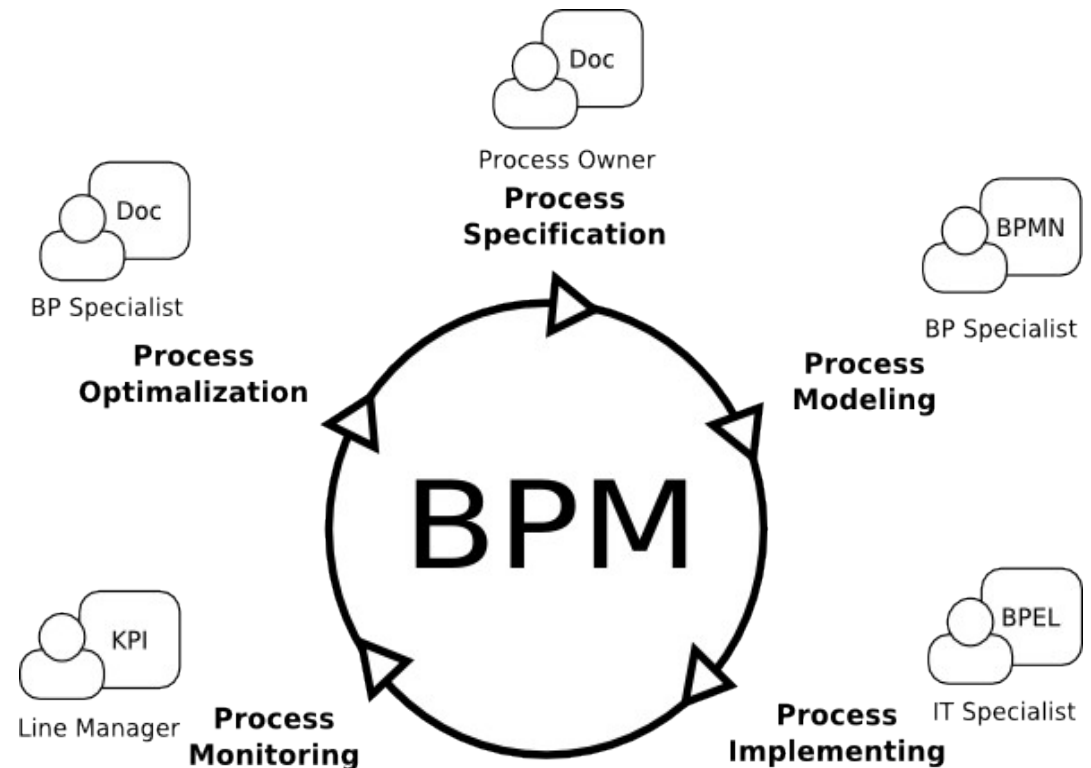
Doc

Process Owner

**Process Specification**

BPMN

BP Specialist

**Process Modeling**

BPEL

IT Specialist

**Process Implementing**

KPI

Line Manager

**Process Monitoring**

Doc

BP Specialist

**Process Optimalization**

BPM